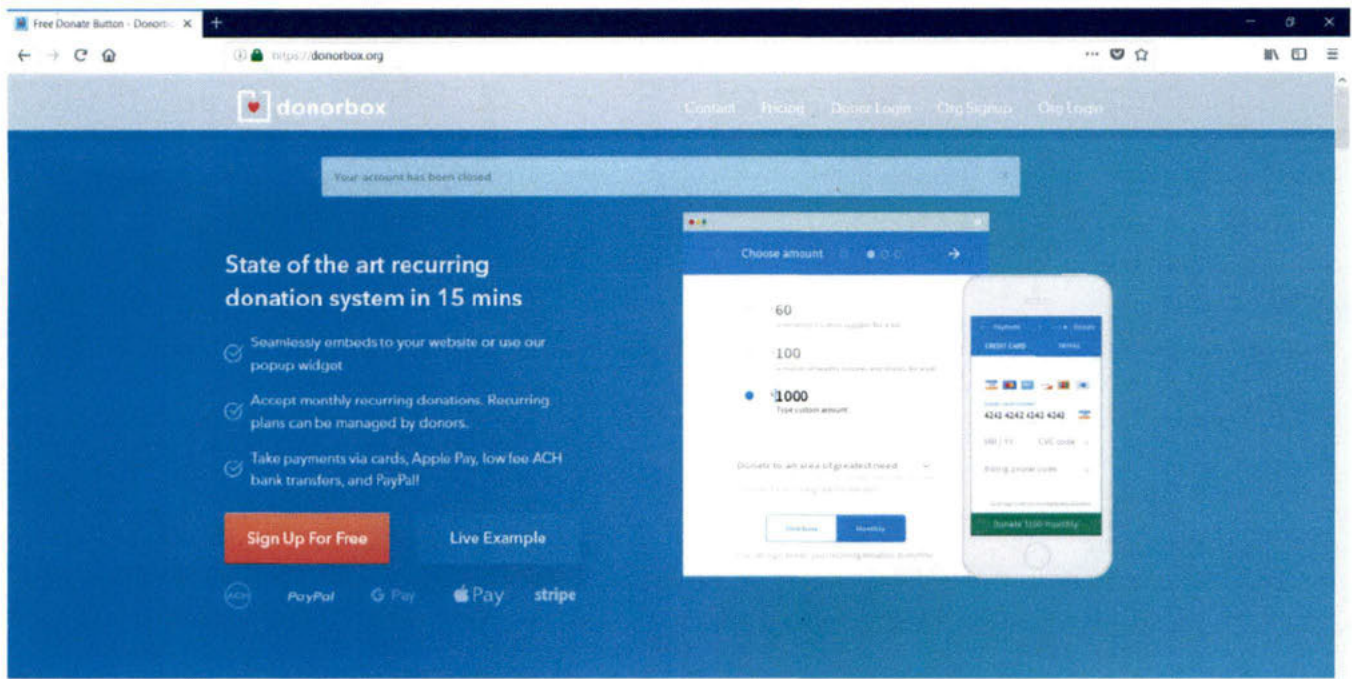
Free Donate Button - Donorb ×

https://donorbox.org

donorbox

Contact Pricing Donor Login Org Signup Org Login

Your account has been closed

State of the art recurring donation system in 15 mins

Seamlessly embeds to your website or use our popup widget

Accept monthly recurring donations. Recurring plans can be managed by donors.

Take payments via cards, Apple Pay, low fee ACH bank transfers, and PayPal!

Sign Up For Free

Live Example

ACH PayPal G Pay Pay stripe

Choose amount

60

100

1000

Type custom amount

Donate to an area of greatest need

One time Monthly

CREDIT CARD

4242 4242 4242 4242

Donate $100 monthly